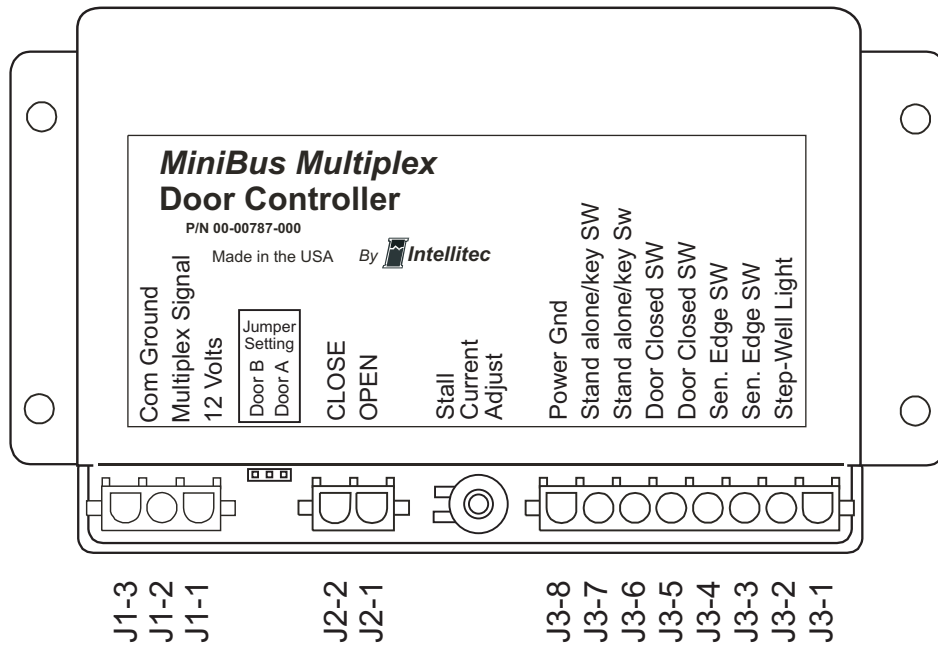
MiniBus Multiplex
Door Controller
P/N 00-00787-000
Made in the USA By Intellitec

Com Ground
Multiplex Signal
12 Volts

Jumper Setting
Door B
Door A

CLOSE
OPEN

Stall
Current
Adjust

Power Gnd
Stand alone/key SW
Stand alone/key Sw
Door Closed SW
Door Closed SW
Sen. Edge SW
Sen. Edge SW
Step-Well Light

J1-3
J1-2
J1-1

J2-2
J2-1

J3-8
J3-7
J3-6
J3-5
J3-4
J3-3
J3-2
J3-1